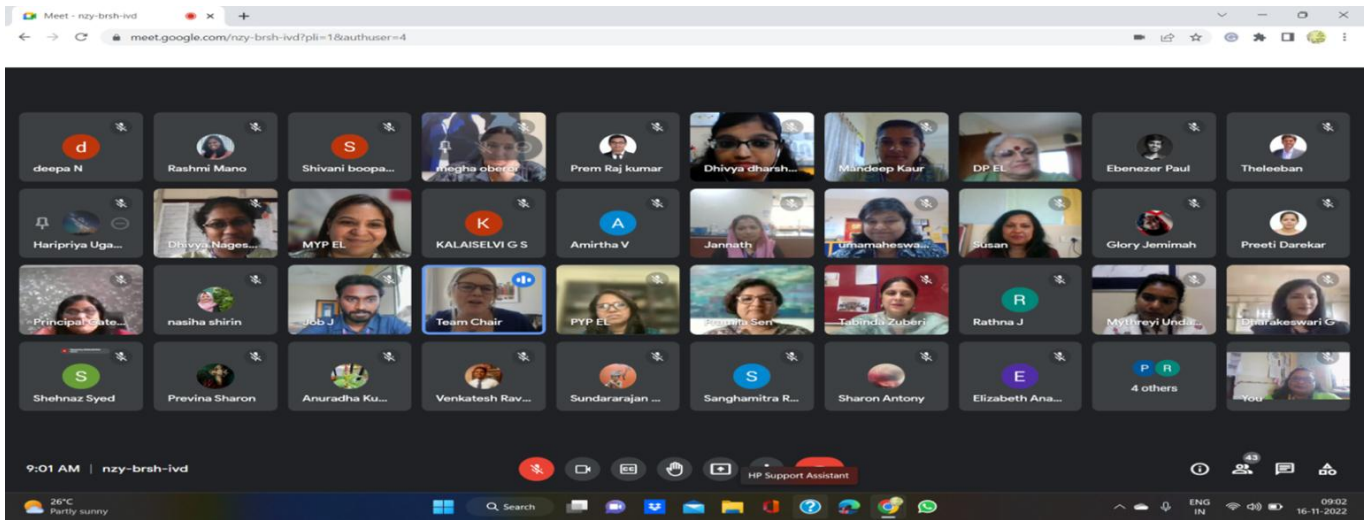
Meet - nzy-brsh-ivd

meet.google.com/nzy-brsh-ivd?pli=1&authuser=4

d
deepa N

Rashmi Mano

S
Shivani boopa...

megha oberoi

Prem Raj kumar

Dhivya dharsh...

Mandeep Kaur

DP EL

Ebenezer Paul

Theleeban

Haripriya Uga...

Dhivya Nages...

MYP EL

K
KALAISELVI G S

A
Amirtha V

Jannath

Umamaheswa...

Susan

Glory Jemimah

Preeti Darekar

Principal Gate...

nasiha shirin

Job J

Team Chair

PYP EL

Paromita Sen

Tabinda Zuberi

R
Rathna J

Mythreyi Unda...

Dharakeswari G

S
Shehnaz Syed

Previna Sharon

Anuradha Ku...

Venkatesh Rav...

Sundararajan ...

S
Sanghamitra R...

Sharon Antony

E
Elizabeth Ana...

P R
4 others

You

9:01 AM | nzy-brsh-ivd

HP Support Assistant

43

26°C
Partly sunny

Search

ENG
IN

09:02
16-11-2022